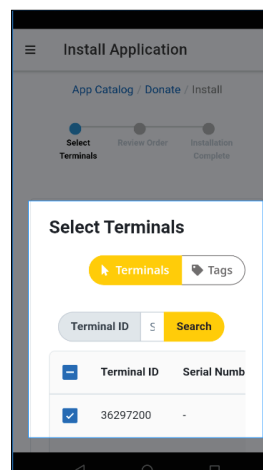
Install Application

App Catalog / Donate / Install

Select Terminals

Review Order

Installation Complete

Select Terminals

Terminals

Tags

Terminal ID

S

Search

| | Terminal ID | Serial Numb |
|---|---|---|
| | 36297200 | - |